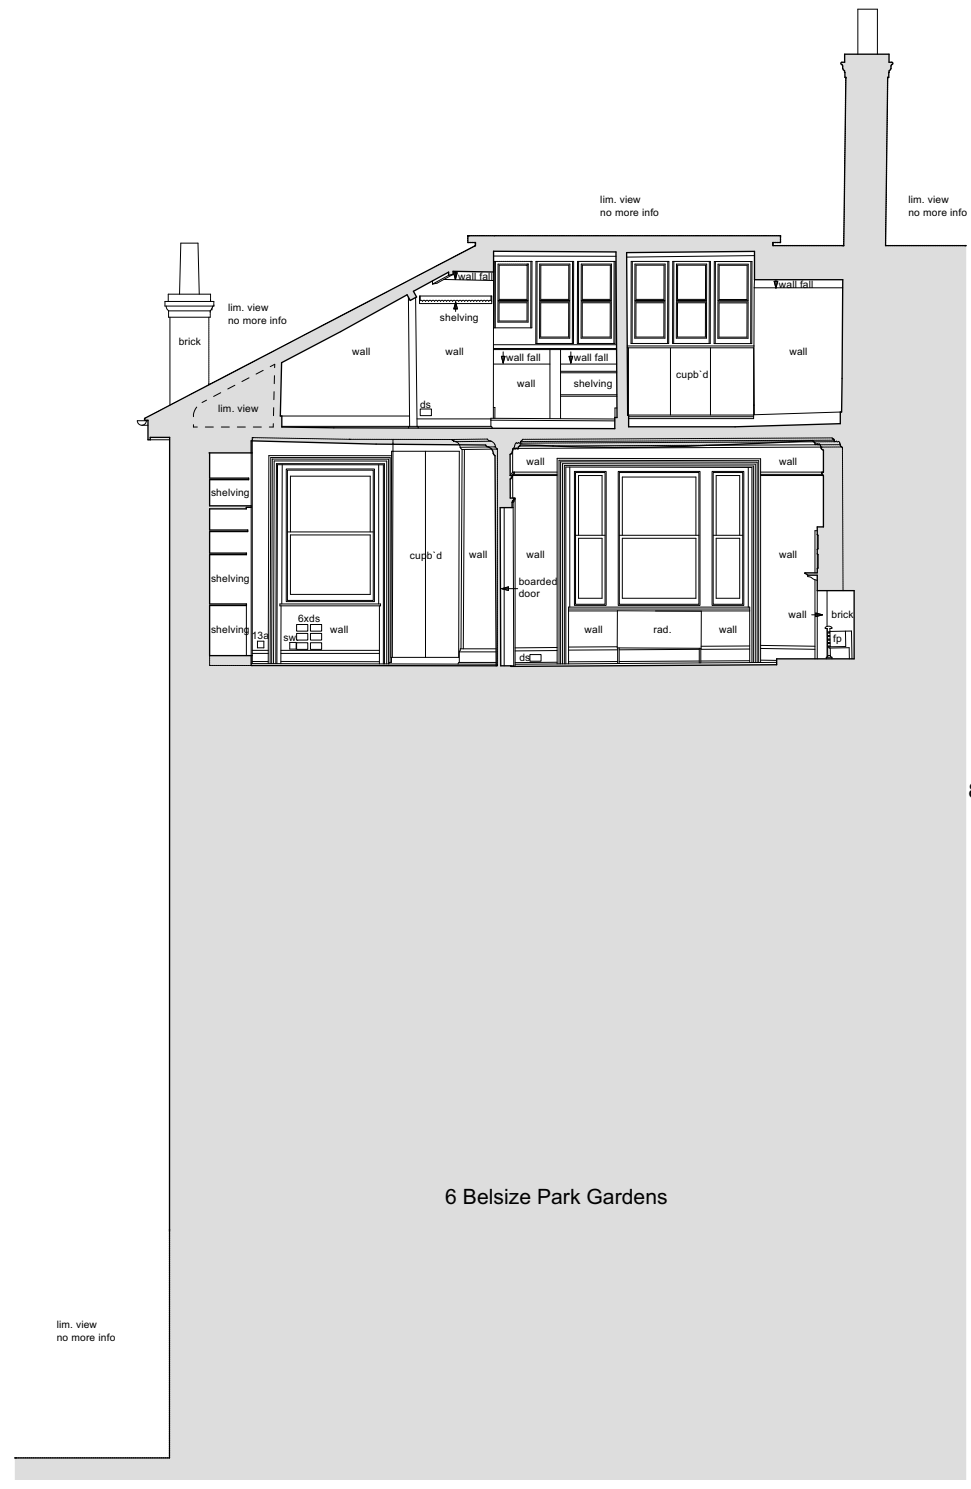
lim. view
no more info

lim. view
no more info

lim. view
no more info

brick

lim. view

wall

wall fall

shelving

wall

wall fall

wall fall

wall

shelving

ds

cupb'd

wall fall

wall

wall

wall

shelving

shelving

shelving

13a

6xds

sw

wall

cupb'd

wall

wall

boarded door

ds

wall

rad.

wall

wall

wall

brick

fp

6 Belsize Park Gardens

lim. view
no more info